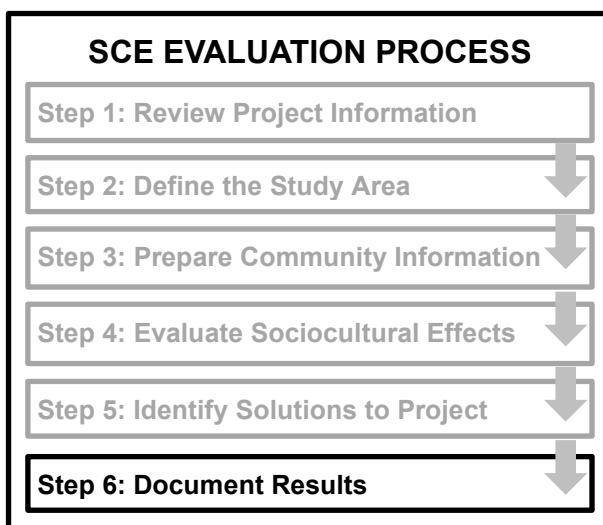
SCE EVALUATION PROCESS

Step 1: Review Project Information

Step 2: Define the Study Area

Step 3: Prepare Community Information

Step 4: Evaluate Sociocultural Effects

Step 5: Identify Solutions to Project

Step 6: Document Results